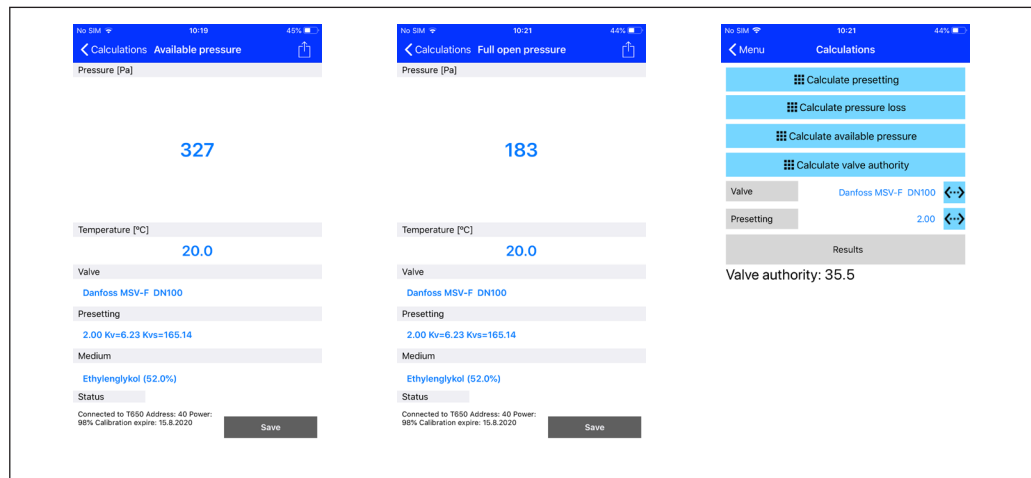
No SIM 10:19 45%

Calculations Available pressure

Pressure [Pa]

327

Temperature [ºC]

20.0

Valve

Danfoss MSV-F DN100

Presetting

2.00 Kv=6.23 Kvs=165.14

Medium

Ethylenglykol (52.0%)

Status

Connected to T650 Address: 40 Power: 98% Calibration expire: 15.8.2020

Save

No SIM 10:21 44%

Calculations Full open pressure

Pressure [Pa]

183

Temperature [ºC]

20.0

Valve

Danfoss MSV-F DN100

Presetting

2.00 Kv=6.23 Kvs=165.14

Medium

Ethylenglykol (52.0%)

Status

Connected to T650 Address: 40 Power: 98% Calibration expire: 15.8.2020

Save

No SIM 10:21 44%

Menu Calculations

Calculate presetting

Calculate pressure loss

Calculate available pressure

Calculate valve authority

Valve Danfoss MSV-F DN100

Presetting 2.00

Results

Valve authority: 35.5